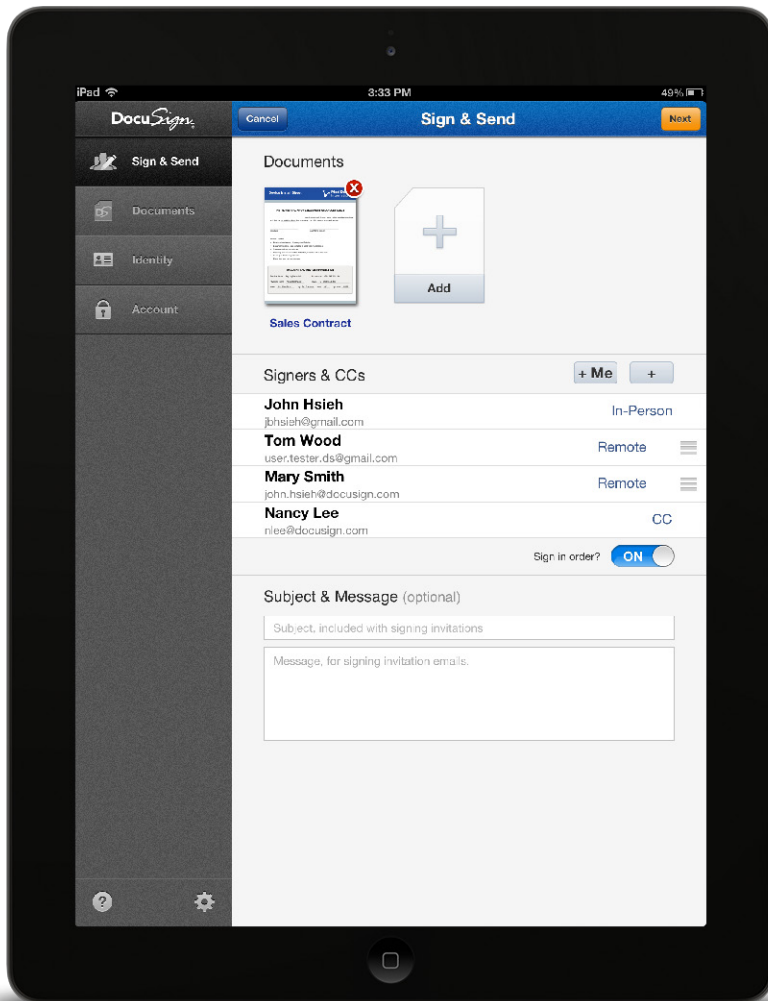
iPad
3:33 PM
49%

DocuSign

Sign & Send

Documents

Identity

Account

?

Cancel

Sign & Send

Next

Documents

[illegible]

Add

Sales Contract

Signers & CCs

+ Me

+

John Hsieh
jbhsieh@gmail.com
In-Person

Tom Wood
user.tester.ds@gmail.com
Remote

Mary Smith
john.hsieh@docusign.com
Remote

Nancy Lee
nlee@docusign.com
CC

Sign in order?
ON

Subject & Message (optional)

Subject, included with signing invitations

Message, for signing invitation emails.